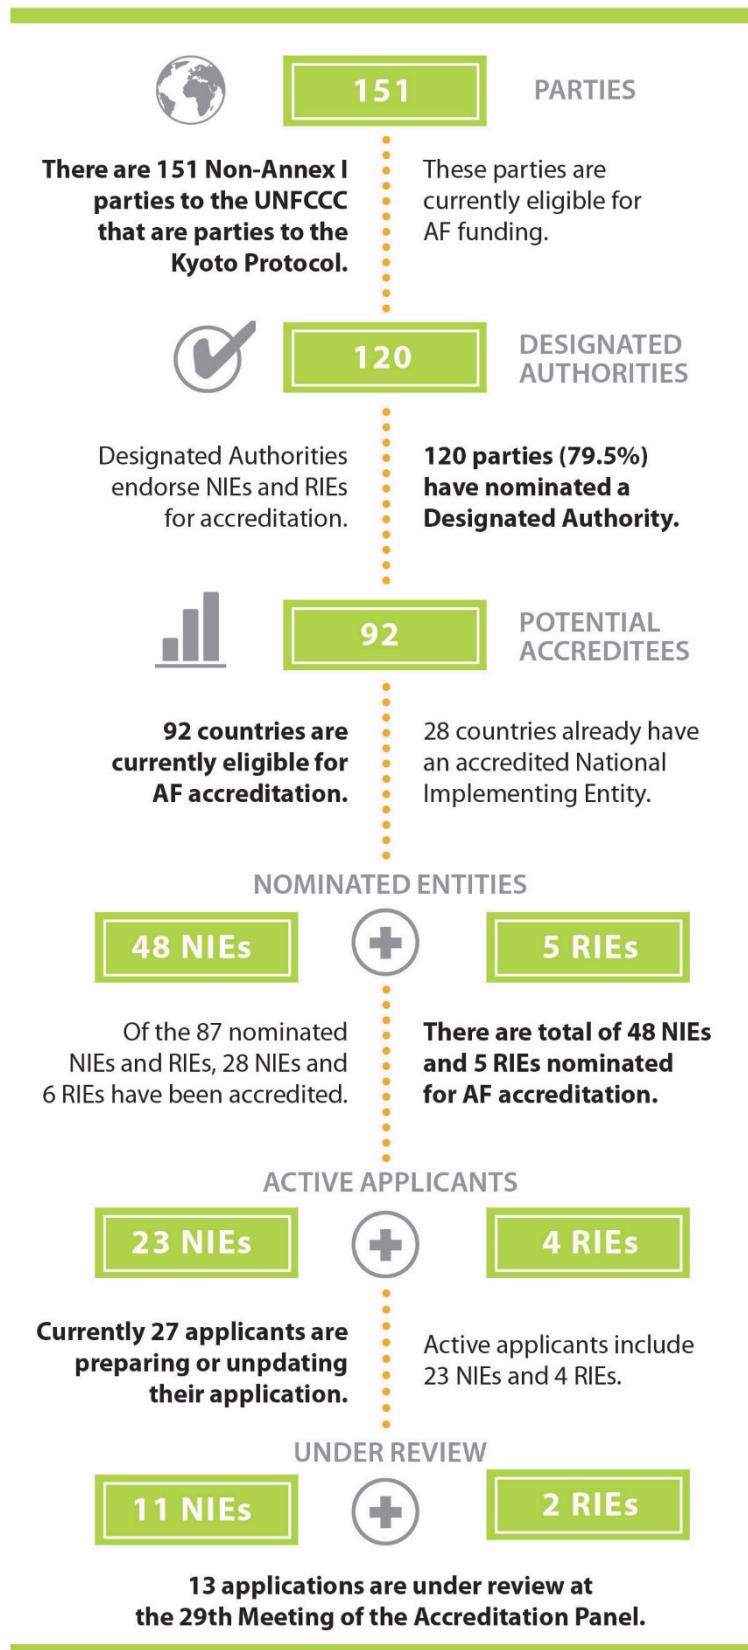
151

PARTIES

There are 151 Non-Annex I parties to the UNFCCC that are parties to the Kyoto Protocol.

These parties are currently eligible for AF funding.

120

DESIGNATED AUTHORITIES

Designated Authorities endorse NIEs and RIEs for accreditation.

120 parties (79.5%) have nominated a Designated Authority.

92

POTENTIAL ACCREDITEES

92 countries are currently eligible for AF accreditation.

28 countries already have an accredited National Implementing Entity.

NOMINATED ENTITIES

48 NIEs

5 RIEs

Of the 87 nominated NIEs and RIEs, 28 NIEs and 6 RIEs have been accredited.

There are total of 48 NIEs and 5 RIEs nominated for AF accreditation.

ACTIVE APPLICANTS

23 NIEs

4 RIEs

Currently 27 applicants are preparing or unpdating their application.

Active applicants include 23 NIEs and 4 RIEs.

UNDER REVIEW

11 NIEs

2 RIEs

13 applications are under review at the 29th Meeting of the Accreditation Panel.